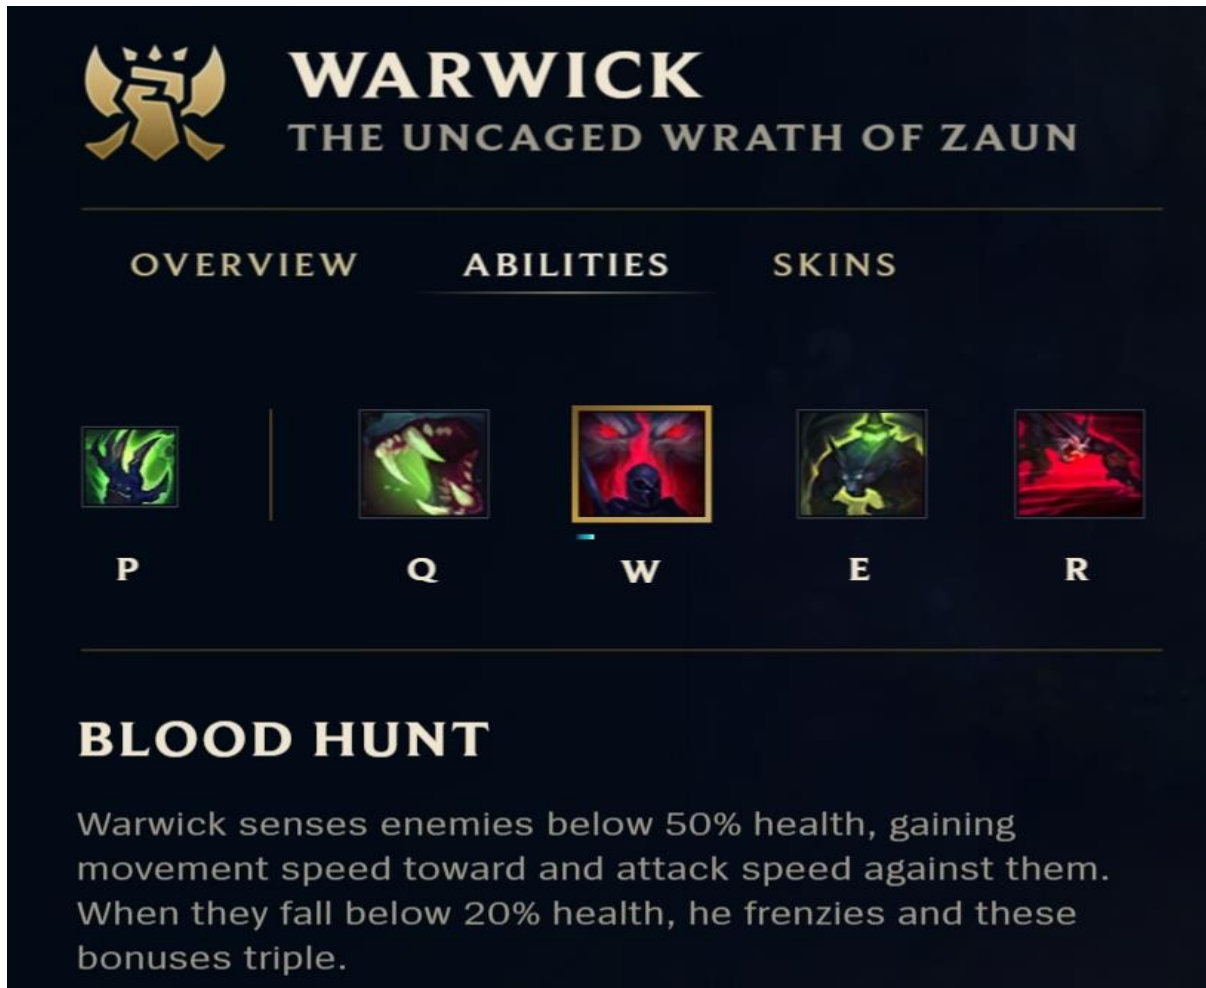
WARWICK
THE UNCAGED WRATH OF ZAUN

OVERVIEW ABILITIES SKINS

P Q W E R

BLOOD HUNT

Warwick senses enemies below 50% health, gaining movement speed toward and attack speed against them. When they fall below 20% health, he frenzies and these bonuses triple.